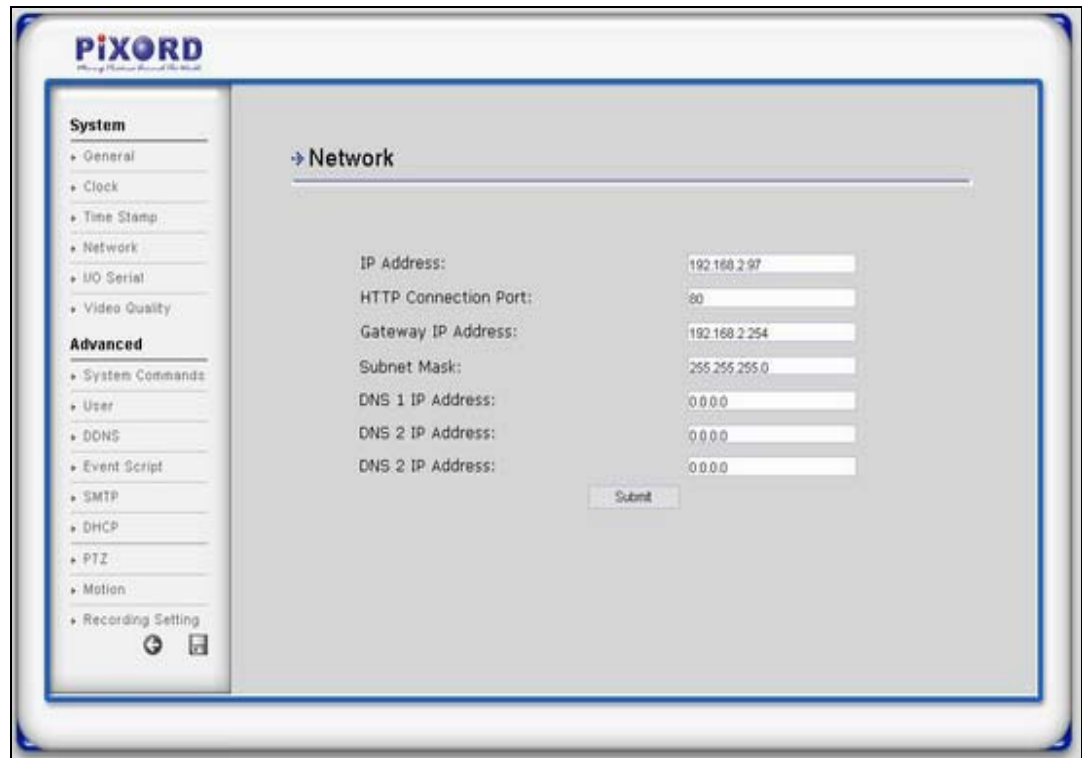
PiXORD
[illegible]

System
General
Clock
Time Stamp
Network
I/O Serial
Video Quality

Advanced
System Commands
User
DDNS
Event Script
SMTP
DHCP
PTZ
Motion
Recording Setting

Network

IP Address: 192.168.2.97
HTTP Connection Port: 80
Gateway IP Address: 192.168.2.254
Subnet Mask: 255.255.255.0
DNS 1 IP Address: 0.0.0.0
DNS 2 IP Address: 0.0.0.0
DNS 2 IP Address: 0.0.0.0

Submit